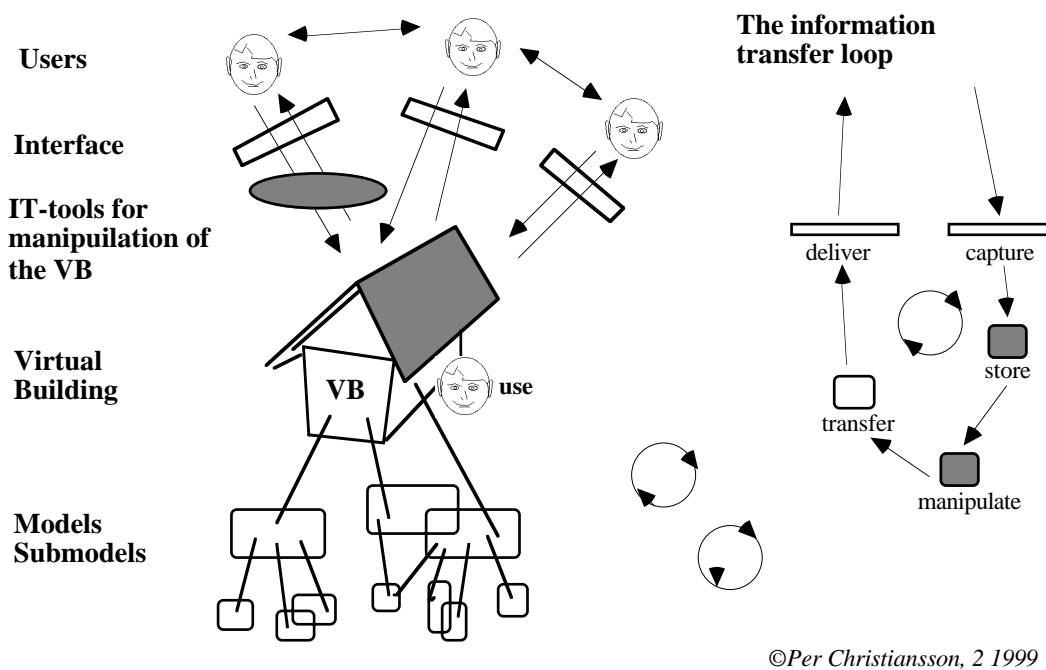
Users

Interface

IT-tools for manipuilation of the VB

Virtual Building

VB

use

Models
Submodels

The information transfer loop

deliver

capture

store

transfer

manipulate

©Per Christiansson, 2 1999